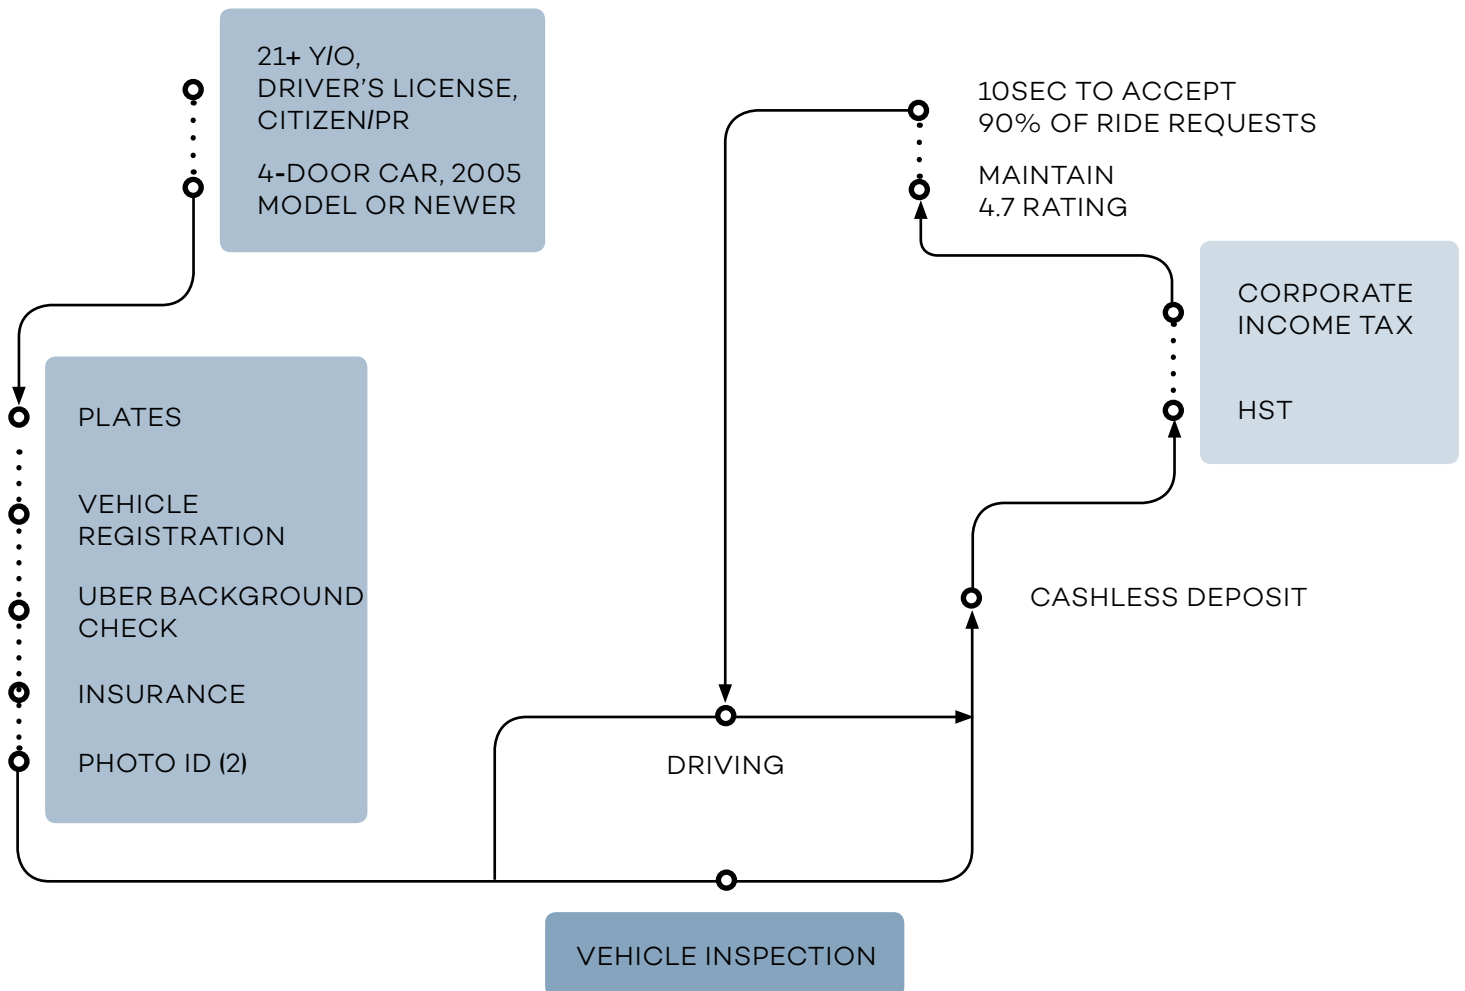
21+ Y/O,
DRIVER'S LICENSE,
CITIZEN/PR

4-DOOR CAR, 2005
MODEL OR NEWER

10SEC TO ACCEPT
90% OF RIDE REQUESTS

MAINTAIN
4.7 RATING

CORPORATE
INCOME TAX

HST

PLATES

VEHICLE
REGISTRATION

UBER BACKGROUND
CHECK

INSURANCE

PHOTO ID (2)

CASHLESS DEPOSIT

DRIVING

VEHICLE INSPECTION